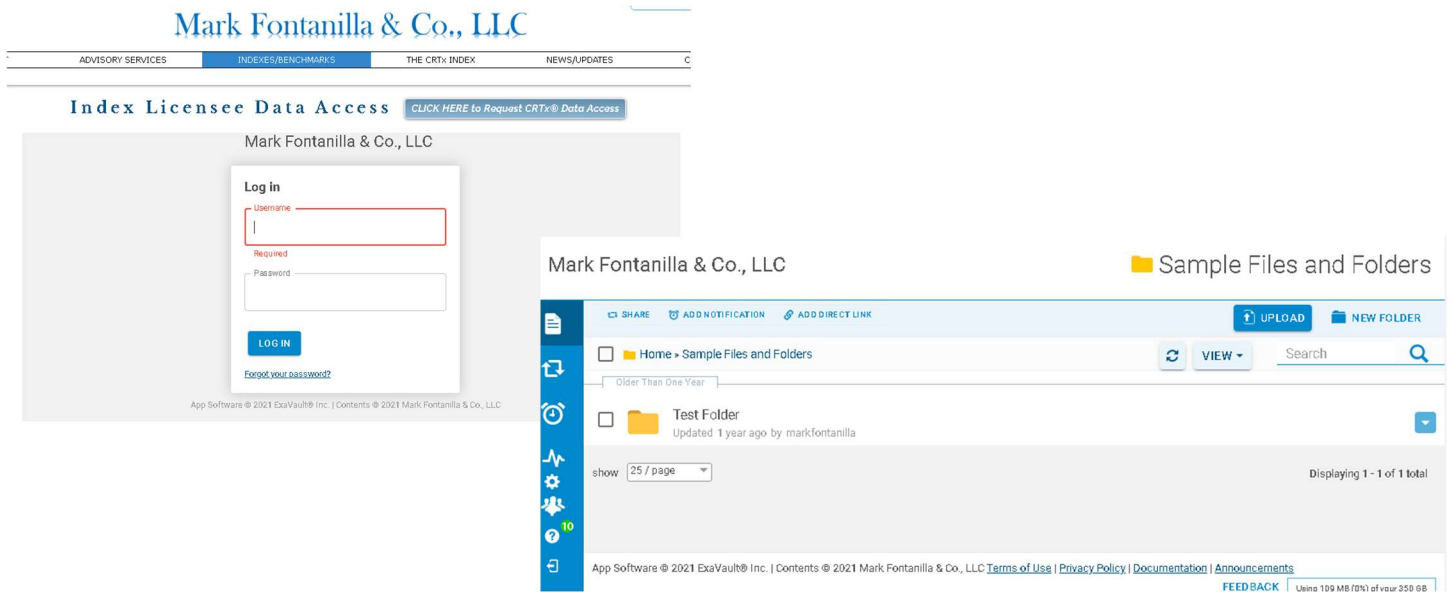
Mark Fontanilla & Co., LLC

ADVISORY SERVICES INDEXES/BENCHMARKS THE CRTx INDEX NEWS/UPDATES C

Index Licensee Data Access CLICK HERE to Request CRTx® Data Access

Mark Fontanilla & Co., LLC

Log in

Username

Required

Password

LOG IN

Forgot your password?

App Software © 2021 ExaVault® Inc. | Contents © 2021 Mark Fontanilla & Co., LLC

Mark Fontanilla & Co., LLC

Sample Files and Folders

SHARE ADD NOTIFICATION ADD DIRECT LINK

UPLOAD NEW FOLDER

Home » Sample Files and Folders

VIEW

Search

Older Than One Year

Test Folder

Updated 1 year ago by markfontanilla

show 25 / page

Displaying 1 - 1 of 1 total

10

App Software © 2021 ExaVault® Inc. | Contents © 2021 Mark Fontanilla & Co., LLC Terms of Use | Privacy Policy | Documentation | Announcements

FEEDBACK Using 109 MB (0%) of your 350 GB